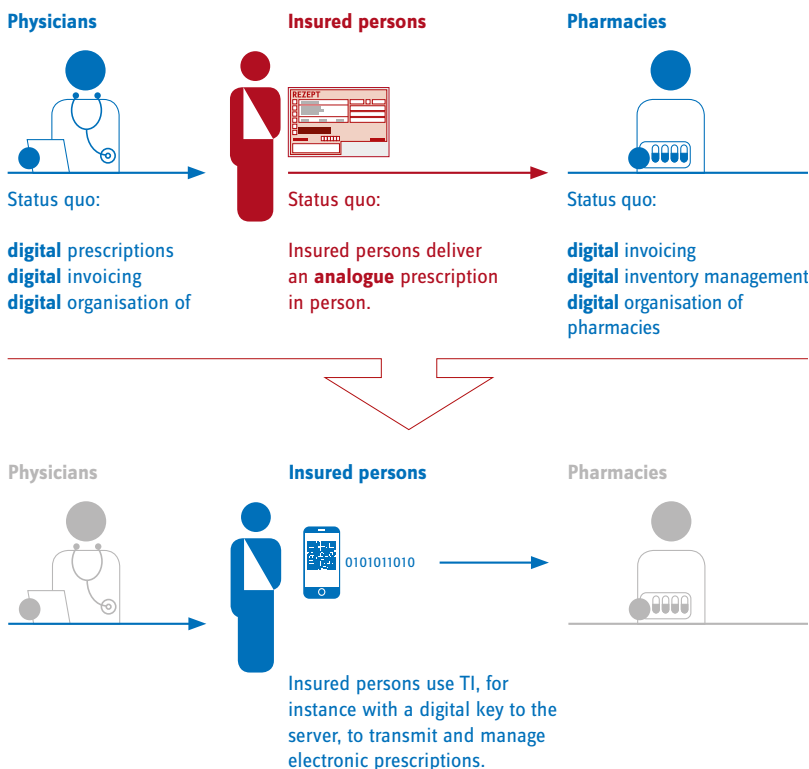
Physicians

Status quo:

**digital** prescriptions
**digital** invoicing
**digital** organisation of

Insured persons

REZEPT

Status quo:

Insured persons deliver an **analogue** prescription in person.

Pharmacies

Status quo:

**digital** invoicing
**digital** inventory management
**digital** organisation of pharmacies

Physicians

Insured persons

0101011010

Insured persons use TI, for instance with a digital key to the server, to transmit and manage electronic prescriptions.

Pharmacies